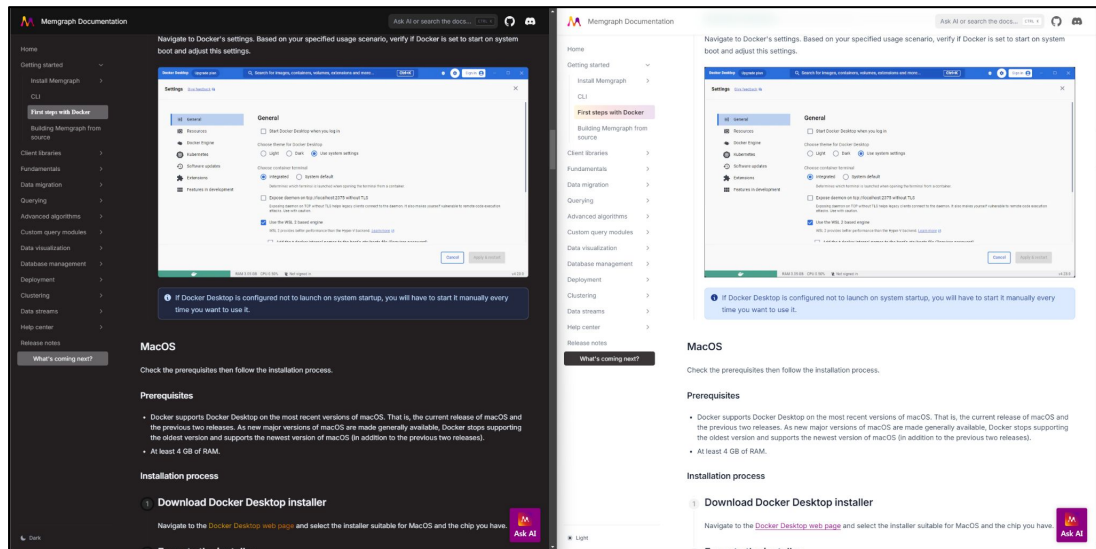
Memgraph Documentation

Ask AI or search the docs... CTRL K

Home
Getting started
Install Memgraph
CLI
First steps with Docker
Building Memgraph from source
Client libraries
Fundamentals
Data migration
Querying
Advanced algorithms
Custom query modules
Data visualization
Database management
Deployment
Clustering
Data streams
Help center
Release notes
What's coming next?

Dark

Navigate to Docker's settings. Based on your specified usage scenario, verify if Docker is set to start on system boot and adjust this settings.

Docker Desktop Upgrade plan Search for images, containers, volumes, extensions and more... Ctrl+K

Settings Give feedback

General
Resources
Docker Engine
Kubernetes
Software updates
Extensions
Features in development

General
Start Docker Desktop when you log in
Choose theme for Docker Desktop
Light Dark Use system settings
Choose container terminal
Integrated System default
Expose daemon on tcp://localhost:2375 without TLS
Use the WSL 2 based engine

Cancel Apply & restart

RAM 3.55 GB CPU 0.50% Not signed in

If Docker Desktop is configured not to launch on system startup, you will have to start it manually every time you want to use it.

MacOS

Check the prerequisites then follow the installation process.

Prerequisites

• Docker supports Docker Desktop on the most recent versions of macOS. That is, the current release of macOS and the previous two releases. As new major versions of macOS are made generally available, Docker stops supporting the oldest version and supports the newest version of macOS (in addition to the previous two releases).
• At least 4 GB of RAM.

Installation process

1 Download Docker Desktop installer

Navigate to the Docker Desktop web page and select the installer suitable for MacOS and the chip you have.

Ask AI

Memgraph Documentation

Ask AI or search the docs... CTRL K

Home
Getting started
Install Memgraph
CLI
First steps with Docker
Building Memgraph from source
Client libraries
Fundamentals
Data migration
Querying
Advanced algorithms
Custom query modules
Data visualization
Database management
Deployment
Clustering
Data streams
Help center
Release notes
What's coming next?

Light

Navigate to Docker's settings. Based on your specified usage scenario, verify if Docker is set to start on system boot and adjust this settings.

If Docker Desktop is configured not to launch on system startup, you will have to start it manually every time you want to use it.

MacOS

Check the prerequisites then follow the installation process.

Prerequisites

• Docker supports Docker Desktop on the most recent versions of macOS. That is, the current release of macOS and the previous two releases. As new major versions of macOS are made generally available, Docker stops supporting the oldest version and supports the newest version of macOS (in addition to the previous two releases).
• At least 4 GB of RAM.

Installation process

1 Download Docker Desktop installer

Navigate to the Docker Desktop web page and select the installer suitable for MacOS and the chip you have.

Ask AI